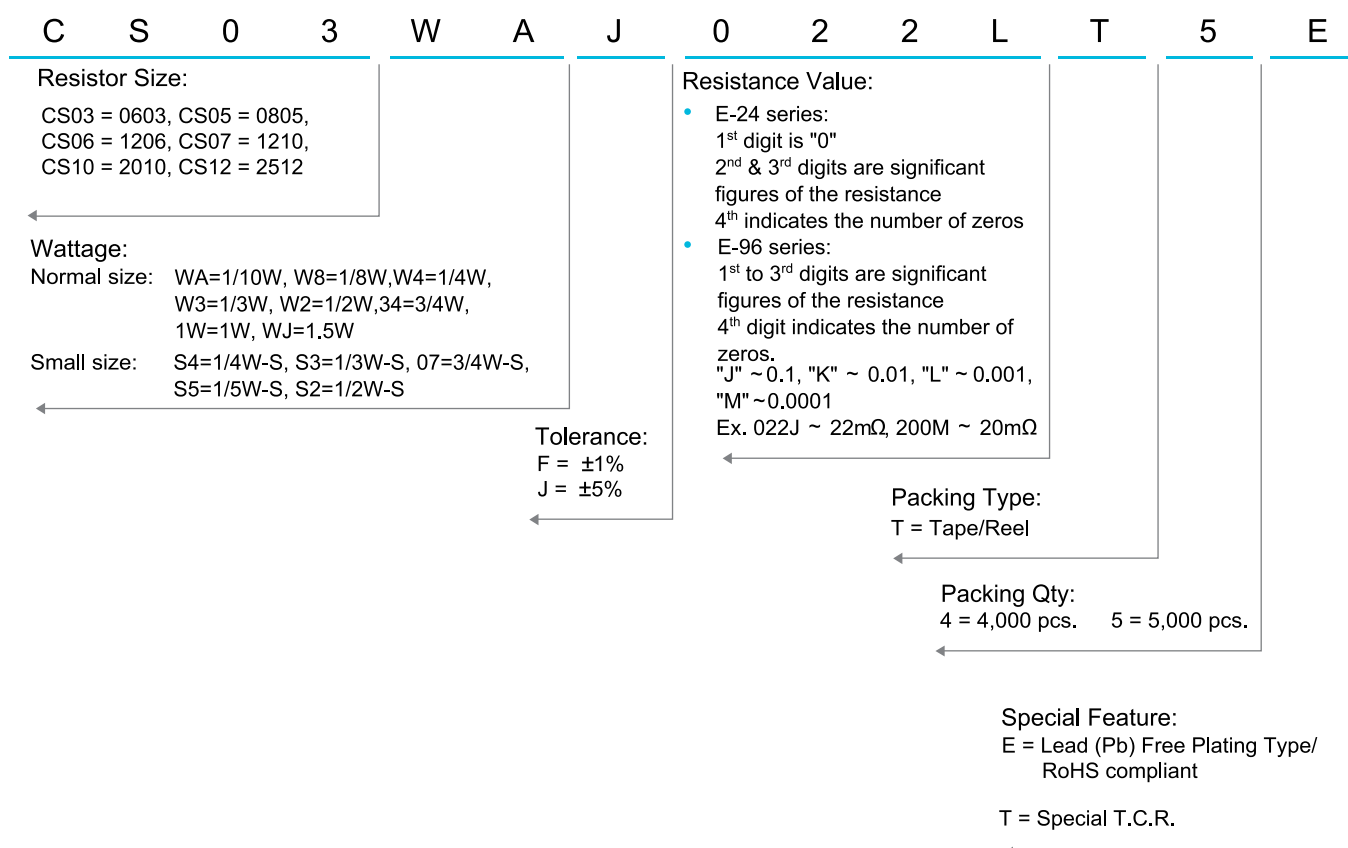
C S 0 3 W A J 0 2 2 L T 5 E

Resistor Size:
CS03 = 0603, CS05 = 0805, CS06 = 1206, CS07 = 1210, CS10 = 2010, CS12 = 2512

Wattage:
Normal size: WA=1/10W, W8=1/8W,W4=1/4W, W3=1/3W, W2=1/2W,34=3/4W, 1W=1W, WJ=1.5W
Small size: S4=1/4W-S, S3=1/3W-S, 07=3/4W-S, S5=1/5W-S, S2=1/2W-S

Tolerance:
F = ±1%
J = ±5%

Resistance Value:
• E-24 series:
1$^{st}$ digit is "0"
2$^{nd}$ & 3$^{rd}$ digits are significant figures of the resistance
4$^{th}$ indicates the number of zeros
• E-96 series:
1$^{st}$ to 3$^{rd}$ digits are significant figures of the resistance
4$^{th}$ digit indicates the number of zeros.
"J" ~ 0.1, "K" ~ 0.01, "L" ~ 0.001, "M" ~ 0.0001
Ex. 022J ~ 22mΩ, 200M ~ 20mΩ

Packing Type:
T = Tape/Reel

Packing Qty:
4 = 4,000 pcs. 5 = 5,000 pcs.

Special Feature:
E = Lead (Pb) Free Plating Type/ RoHS compliant

T = Special T.C.R.